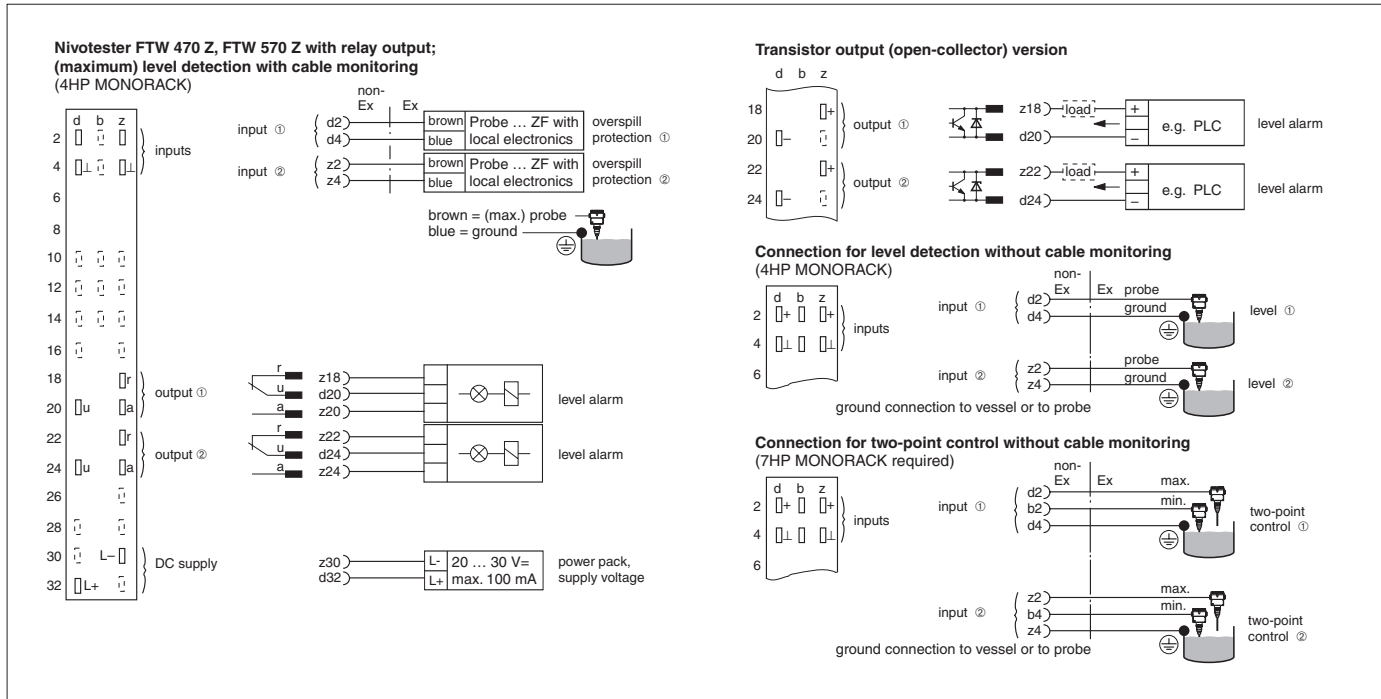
Nivotester FTW 470 Z, FTW 570 Z with relay output; (maximum) level detection with cable monitoring
(4HP MONORACK)

d b z

2
4
6
8
10
12
14
16
18
20
22
24
26
28
30
32

inputs

input ①
d2
d4

input ②
z2
z4

non-Ex
Ex

brown Probe … ZF with local electronics
blue

overspill protection ①

brown Probe … ZF with local electronics
blue

overspill protection ②

brown = (max.) probe
blue = ground

r
u
a
output ①
z18
d20
z20
level alarm

r
u
a
output ②
z22
d24
z24
level alarm

L–
L+
DC supply
z30
d32
L- 20 … 30 V=
L+ max. 100 mA
power pack, supply voltage

Transistor output (open-collector) version

d b z

18
20
22
24

output ①
z18
load
d20
e.g. PLC
level alarm

output ②
z22
load
d24
e.g. PLC
level alarm

Connection for level detection without cable monitoring
(4HP MONORACK)

d b z
2
4
6
inputs

non-Ex
Ex

input ①
d2
d4
probe
ground
level ①

input ②
z2
z4
probe
ground
level ②

ground connection to vessel or to probe

Connection for two-point control without cable monitoring
(7HP MONORACK required)

d b z
2
4
6
inputs

non-Ex
Ex

input ①
d2
b2
d4
max.
min.
two-point control ①

input ②
z2
b4
z4
max.
min.
two-point control ②

ground connection to vessel or to probe